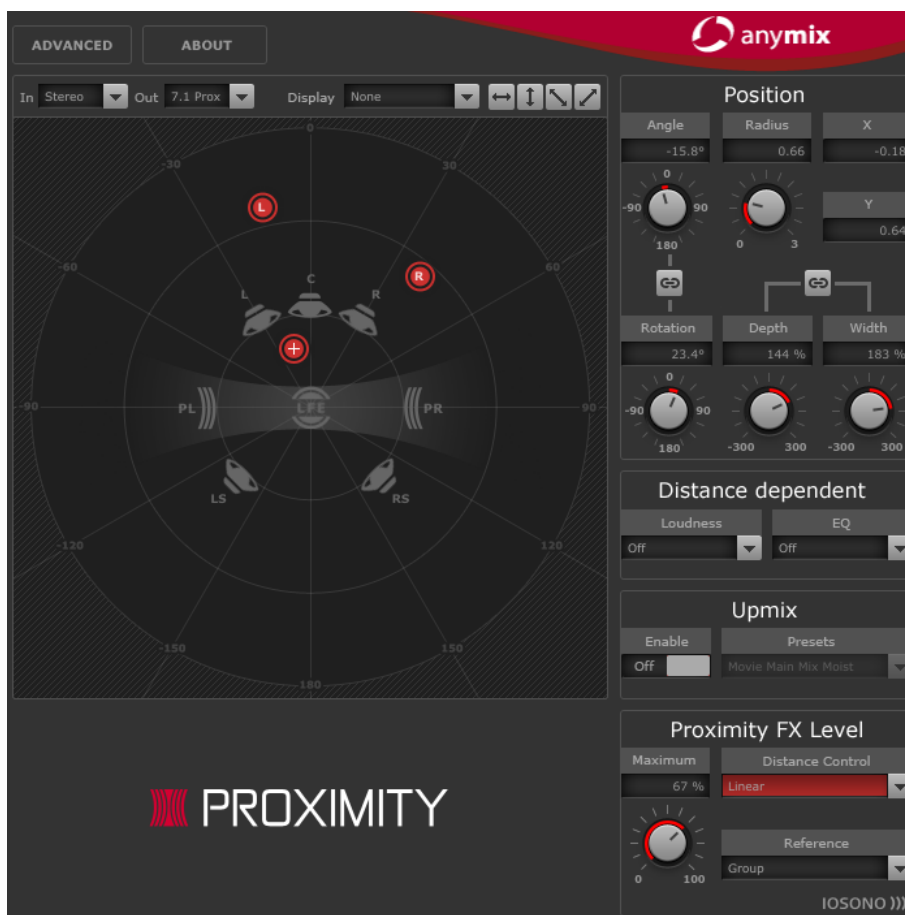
ADVANCED ABOUT

anymix

In Stereo Out 7.1 Prox Display None

0
-30 30
-60 60
-90 90
-120 120
-150 150
-180

L R + C L R PL LFE PR LS RS

PROXIMITY

Position

Angle Radius X
-15.8° 0.66 -0.18
0
-90 90
180
0 3
Y
0.64

Rotation Depth Width
23.4° 144 % 183 %
0
-90 90
180
-300 300 -300 300

Distance dependent

Loudness EQ
Off Off

Upmix

Enable Presets
Off Movie Main Mix Moist

Proximity FX Level

Maximum Distance Control
67 % Linear
0 100
Reference
Group

IOSONO